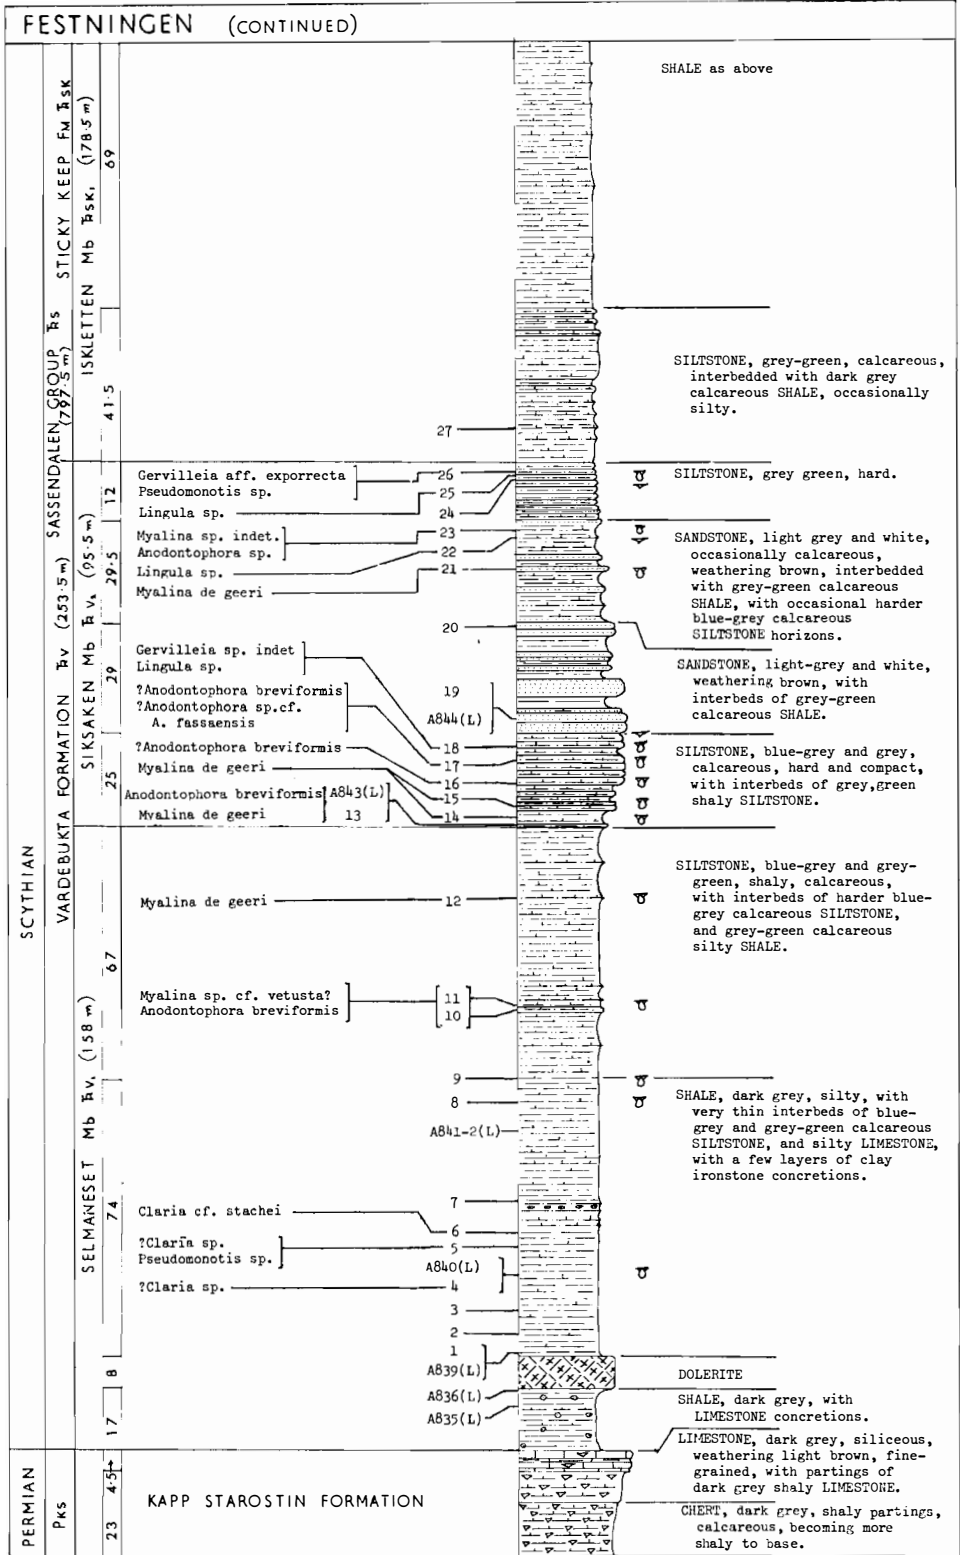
FESTNINGEN (CONTINUED)

SCYTHIAN

SASSENDALEN GROUP Ꞧs (797·5m)

STICKY KEEP FM Ꞧsk

ISKLETTEN Mb Ꞧsk, (178·5m)

69

41·5

VARDEBUKTA FORMATION Ꞧv (253·5m)

SIKSAKEN Mb Ꞧv, (95·5m)

12

29·5

29

25

SELMANESET Mb Ꞧv, (158m)

67

74

8

17

PERMIAN

Pks

4·5

23

KAPP STAROSTIN FORMATION

SHALE as above

SILTSTONE, grey-green, calcareous, interbedded with dark grey calcareous SHALE, occasionally silty.

27

Gervilleia aff. exporrecta
Pseudomonotis sp.
Lingula sp.

26
25
24

SILTSTONE, grey green, hard.

Myalina sp. indet.
Anodontophora sp.
Lingula sp.
Myalina de geeri

23
22
21

SANDSTONE, light grey and white, occasionally calcareous, weathering brown, interbedded with grey-green calcareous SHALE, with occasional harder blue-grey calcareous SILTSTONE horizons.

20

Gervilleia sp. indet
Lingula sp.
?Anodontophora breviformis
?Anodontophora sp.cf. A. fassaensis

19
A844(L)

SANDSTONE, light-grey and white, weathering brown, with interbeds of grey-green calcareous SHALE.

?Anodontophora breviformis
Myalina de geeri
Anodontophora breviformis
Myalina de geeri

A843(L)
13

18
17
16
15
14

SILTSTONE, blue-grey and grey, calcareous, hard and compact, with interbeds of grey,green shaly SILTSTONE.

Myalina de geeri

12

SILTSTONE, blue-grey and grey-green, shaly, calcareous, with interbeds of harder blue-grey calcareous SILTSTONE, and grey-green calcareous silty SHALE.

Myalina sp. cf. vetusta?
Anodontophora breviformis

11
10

9
8
A841-2(L)

SHALE, dark grey, silty, with very thin interbeds of blue-grey and grey-green calcareous SILTSTONE, and silty LIMESTONE, with a few layers of clay ironstone concretions.

Claria cf. stachei
?Claria sp.
Pseudomonotis sp.
?Claria sp.

7
6
5
A840(L)
4
3
2
1
A839(L)
A836(L)
A835(L)

DOLERITE

SHALE, dark grey, with LIMESTONE concretions.

LIMESTONE, dark grey, siliceous, weathering light brown, fine-grained, with partings of dark grey shaly LIMESTONE.

CHERT, dark grey, shaly partings, calcareous, becoming more shaly to base.